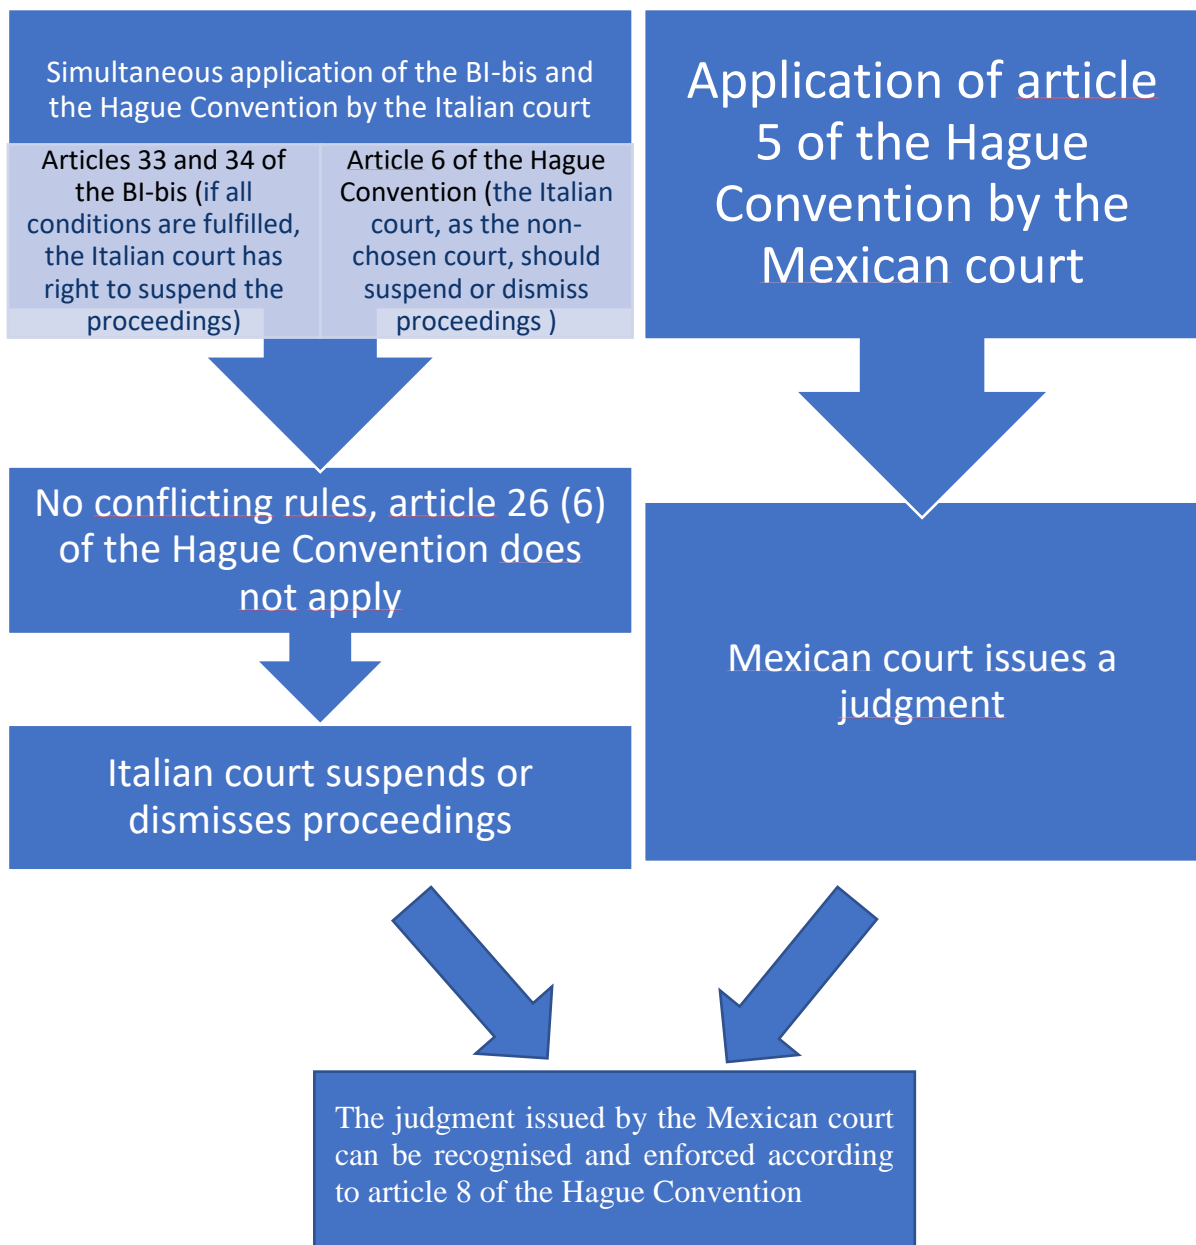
Simultaneous application of the BI-bis and the Hague Convention by the Italian court

Articles 33 and 34 of the BI-bis (if all conditions are fulfilled, the Italian court has right to suspend the proceedings)

Article 6 of the Hague Convention (the Italian court, as the non-chosen court, should suspend or dismiss proceedings )

Application of article 5 of the Hague Convention by the Mexican court

No conflicting rules, article 26 (6) of the Hague Convention does not apply

Mexican court issues a judgment

Italian court suspends or dismisses proceedings

The judgment issued by the Mexican court can be recognised and enforced according to article 8 of the Hague Convention